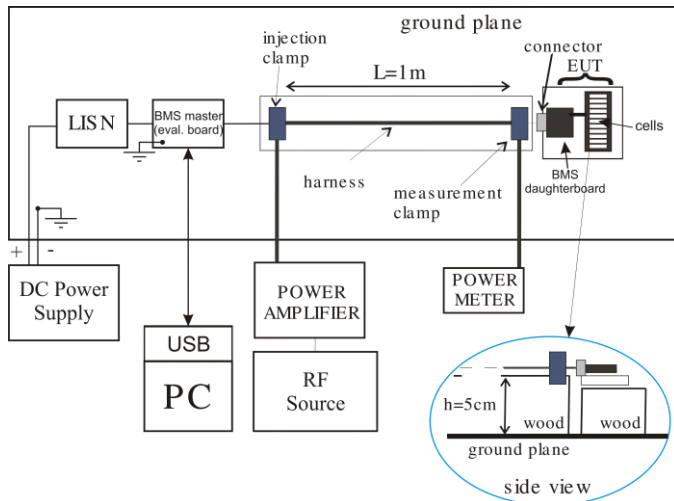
ground plane

injection clamp

L=1m

connector

EUT

LISN

BMS master (eval. board)

cells

harness

measurement clamp

BMS daughterboard

+ -

DC Power Supply

USB

PC

POWER AMPLIFIER

RF Source

POWER METER

h=5cm

wood

wood

ground plane

side view